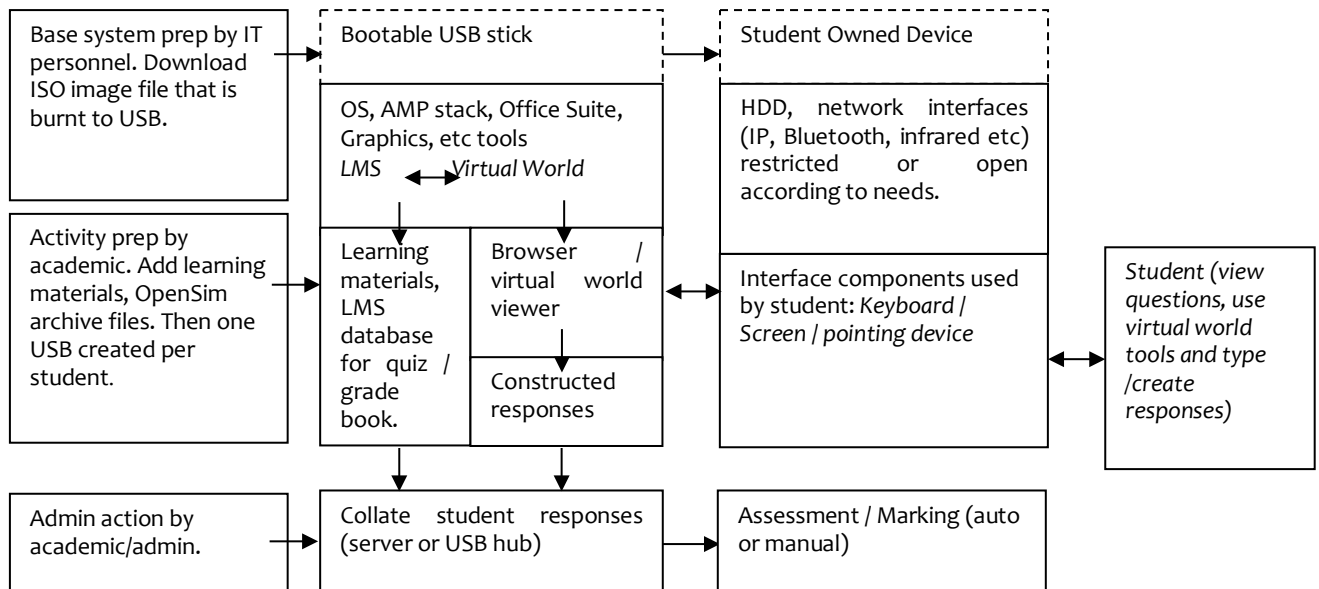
Base system prep by IT personnel. Download ISO image file that is burnt to USB.

Bootable USB stick

OS, AMP stack, Office Suite, Graphics, etc tools

*LMS* *Virtual World*

Student Owned Device

HDD, network interfaces (IP, Bluetooth, infrared etc) restricted or open according to needs.

Activity prep by academic. Add learning materials, OpenSim archive files. Then one USB created per student.

Learning materials, LMS database for quiz / grade book.

Browser / virtual world viewer

Constructed responses

Interface components used by student: *Keyboard / Screen / pointing device*

*Student (view questions, use virtual world tools and type /create responses)*

Admin action by academic/admin.

Collate student responses (server or USB hub)

Assessment / Marking (auto or manual)